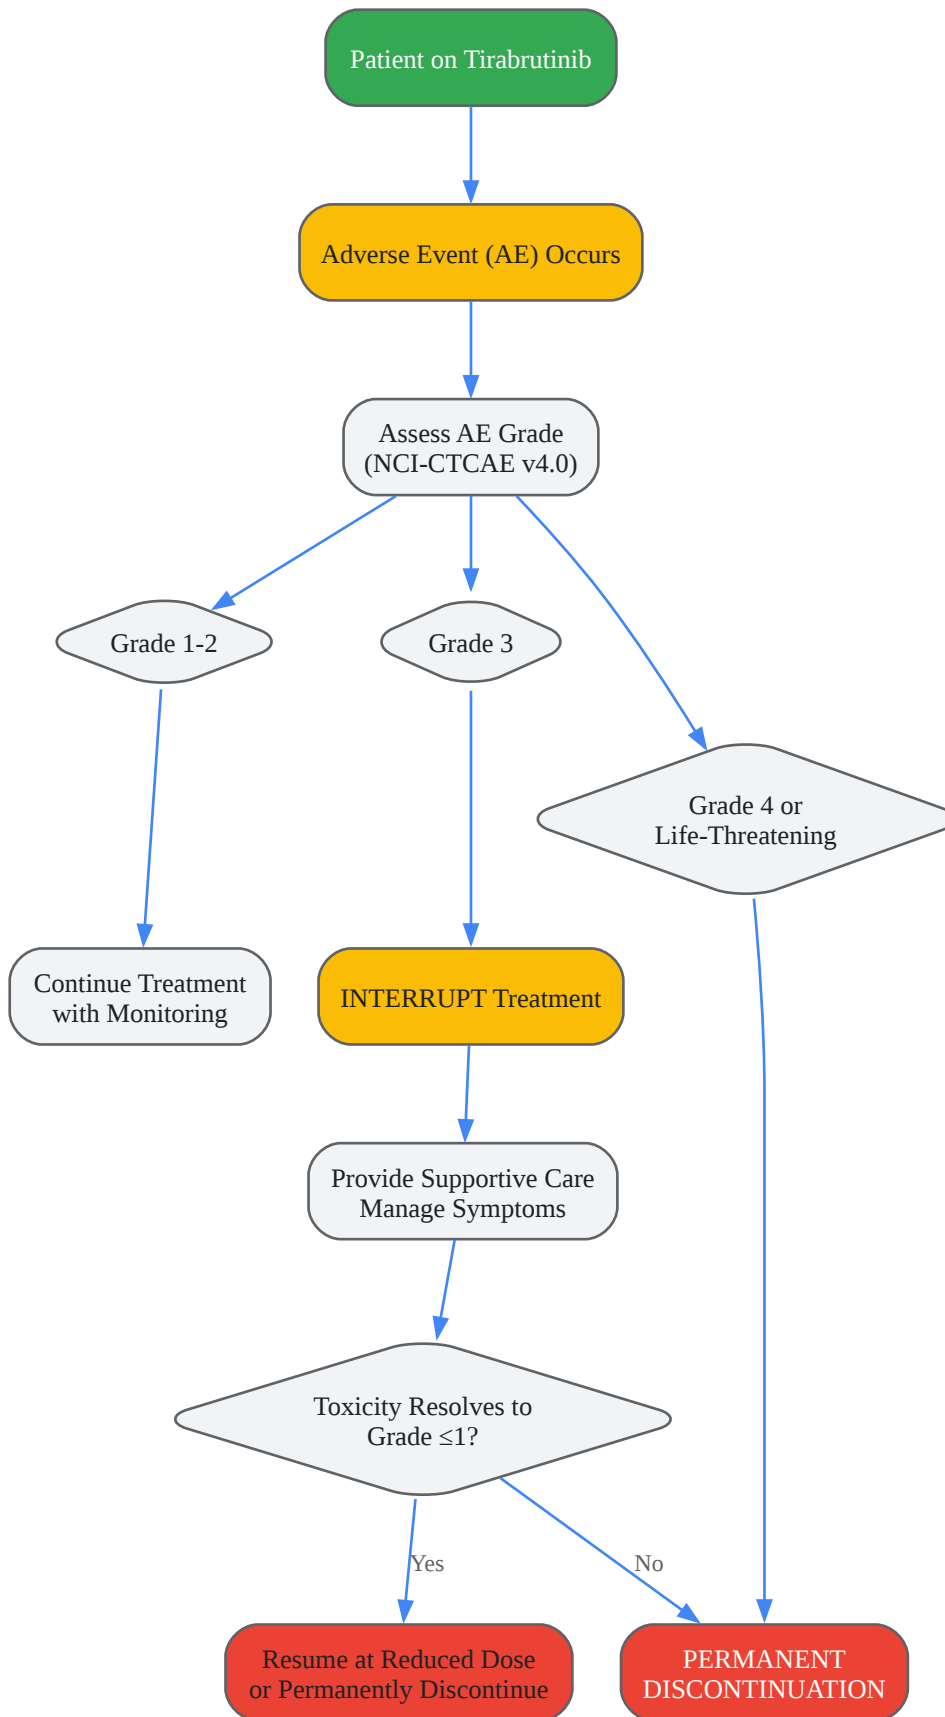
Patient on Tirabrutinib

Adverse Event (AE) Occurs

Assess AE Grade (NCI-CTCAE v4.0)

Grade 1-2

Grade 3

Grade 4 or Life-Threatening

Continue Treatment with Monitoring

INTERRUPT Treatment

Provide Supportive Care Manage Symptoms

Toxicity Resolves to Grade ≤1?

Yes

No

Resume at Reduced Dose or Permanently Discontinue

PERMANENT DISCONTINUATION